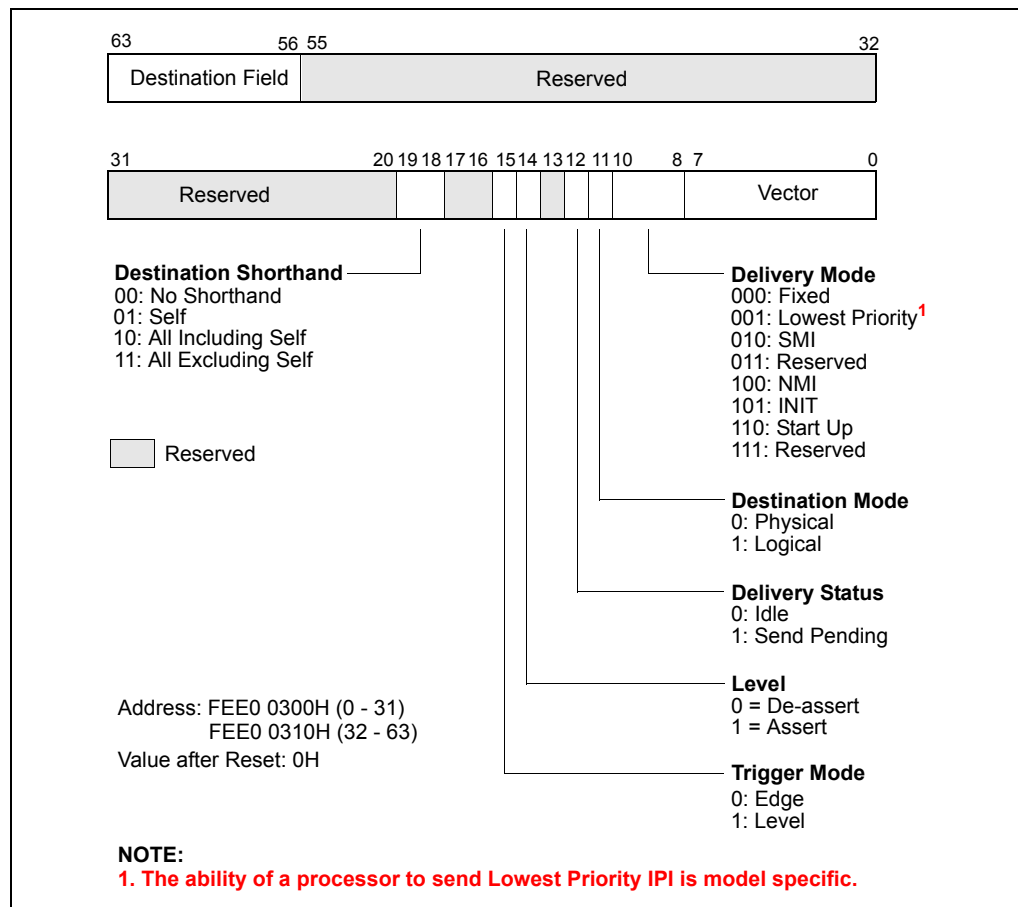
63 56 55 32

Destination Field

Reserved

31 20 19 18 17 16 15 14 13 12 11 10 8 7 0

Reserved

Vector

Destination Shorthand
00: No Shorthand
01: Self
10: All Including Self
11: All Excluding Self

Reserved

Delivery Mode
000: Fixed
001: Lowest Priority$^{1}$
010: SMI
011: Reserved
100: NMI
101: INIT
110: Start Up
111: Reserved

Destination Mode
0: Physical
1: Logical

Delivery Status
0: Idle
1: Send Pending

Level
0 = De-assert
1 = Assert

Address: FEE0 0300H (0 - 31)
FEE0 0310H (32 - 63)
Value after Reset: 0H

Trigger Mode
0: Edge
1: Level

NOTE:
1. The ability of a processor to send Lowest Priority IPI is model specific.